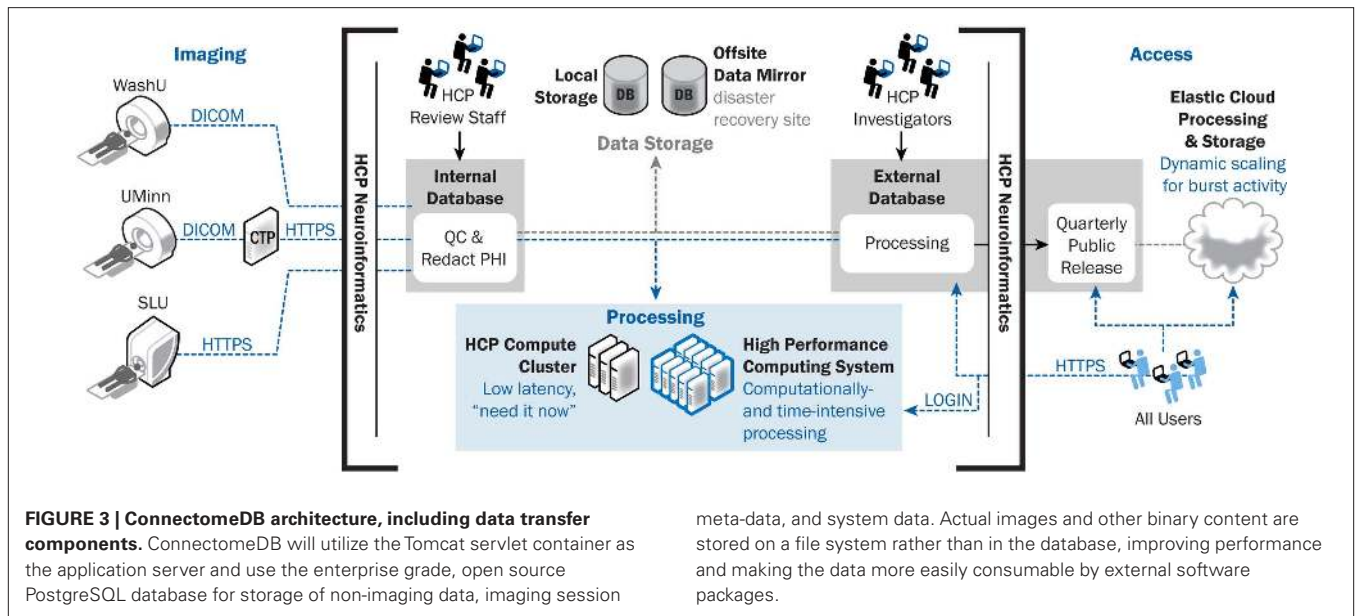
Imaging

WashU

DICOM

UMinn

DICOM

CTP

HTTPS

SLU

HTTPS

HCP Neuroinformatics

HCP Review Staff

Internal Database

QC & Redact PHI

Local Storage

DB

DB

Offsite Data Mirror

disaster recovery site

Data Storage

Processing

HCP Compute Cluster

Low latency, "need it now"

High Performance Computing System

Computationally- and time-intensive processing

HCP Investigators

External Database

Processing

LOGIN

HCP Neuroinformatics

Access

Elastic Cloud Processing & Storage

Dynamic scaling for burst activity

Quarterly Public Release

HTTPS

All Users

**FIGURE 3 | ConnectomeDB architecture, including data transfer components.** ConnectomeDB will utilize the Tomcat servlet container as the application server and use the enterprise grade, open source PostgreSQL database for storage of non-imaging data, imaging session meta-data, and system data. Actual images and other binary content are stored on a file system rather than in the database, improving performance and making the data more easily consumable by external software packages.